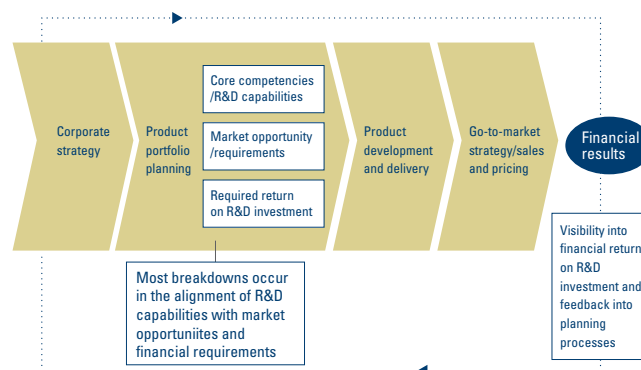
Corporate strategy

Product portfolio planning

Core competencies /R&D capabilities

Market opportunity /requirements

Required return on R&D investment

Product development and delivery

Go-to-market strategy/sales and pricing

Financial results

Most breakdowns occur in the alignment of R&D capabilities with market opportuniites and financial requirements

Visibility into financial return on R&D investment and feedback into planning processes